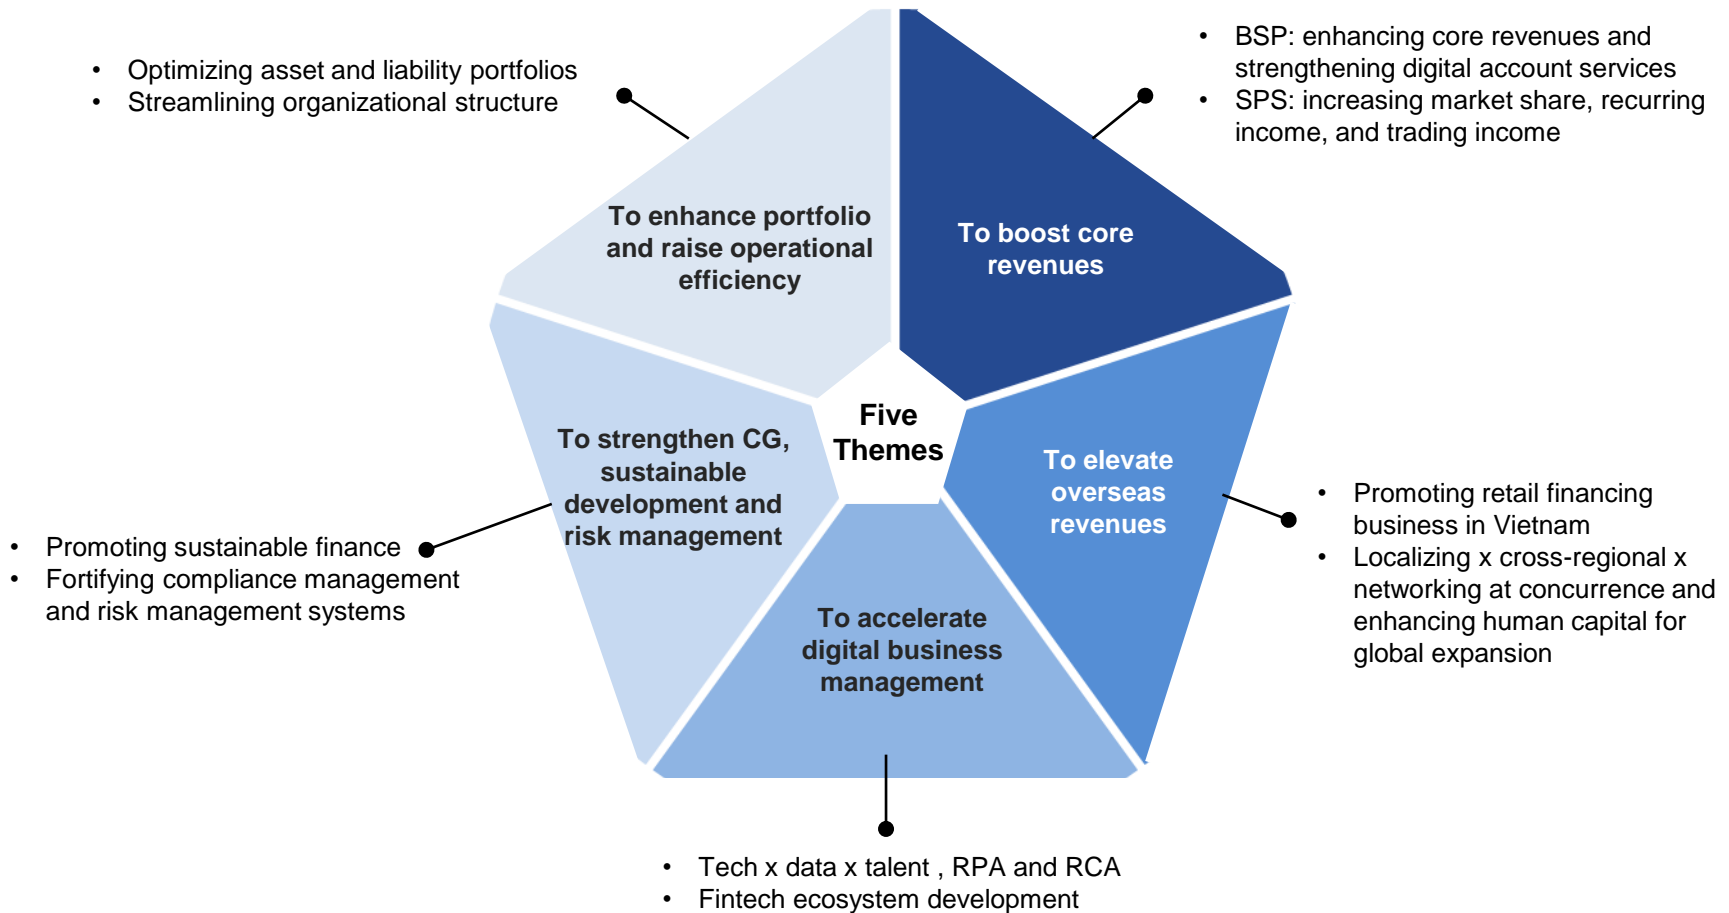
• Optimizing asset and liability portfolios
• Streamlining organizational structure

• BSP: enhancing core revenues and strengthening digital account services
• SPS: increasing market share, recurring income, and trading income

To enhance portfolio and raise operational efficiency

To boost core revenues

Five Themes

To strengthen CG, sustainable development and risk management

To elevate overseas revenues

To accelerate digital business management

• Promoting sustainable finance
• Fortifying compliance management and risk management systems

• Promoting retail financing business in Vietnam
• Localizing x cross-regional x networking at concurrence and enhancing human capital for global expansion

• Tech x data x talent , RPA and RCA
• Fintech ecosystem development